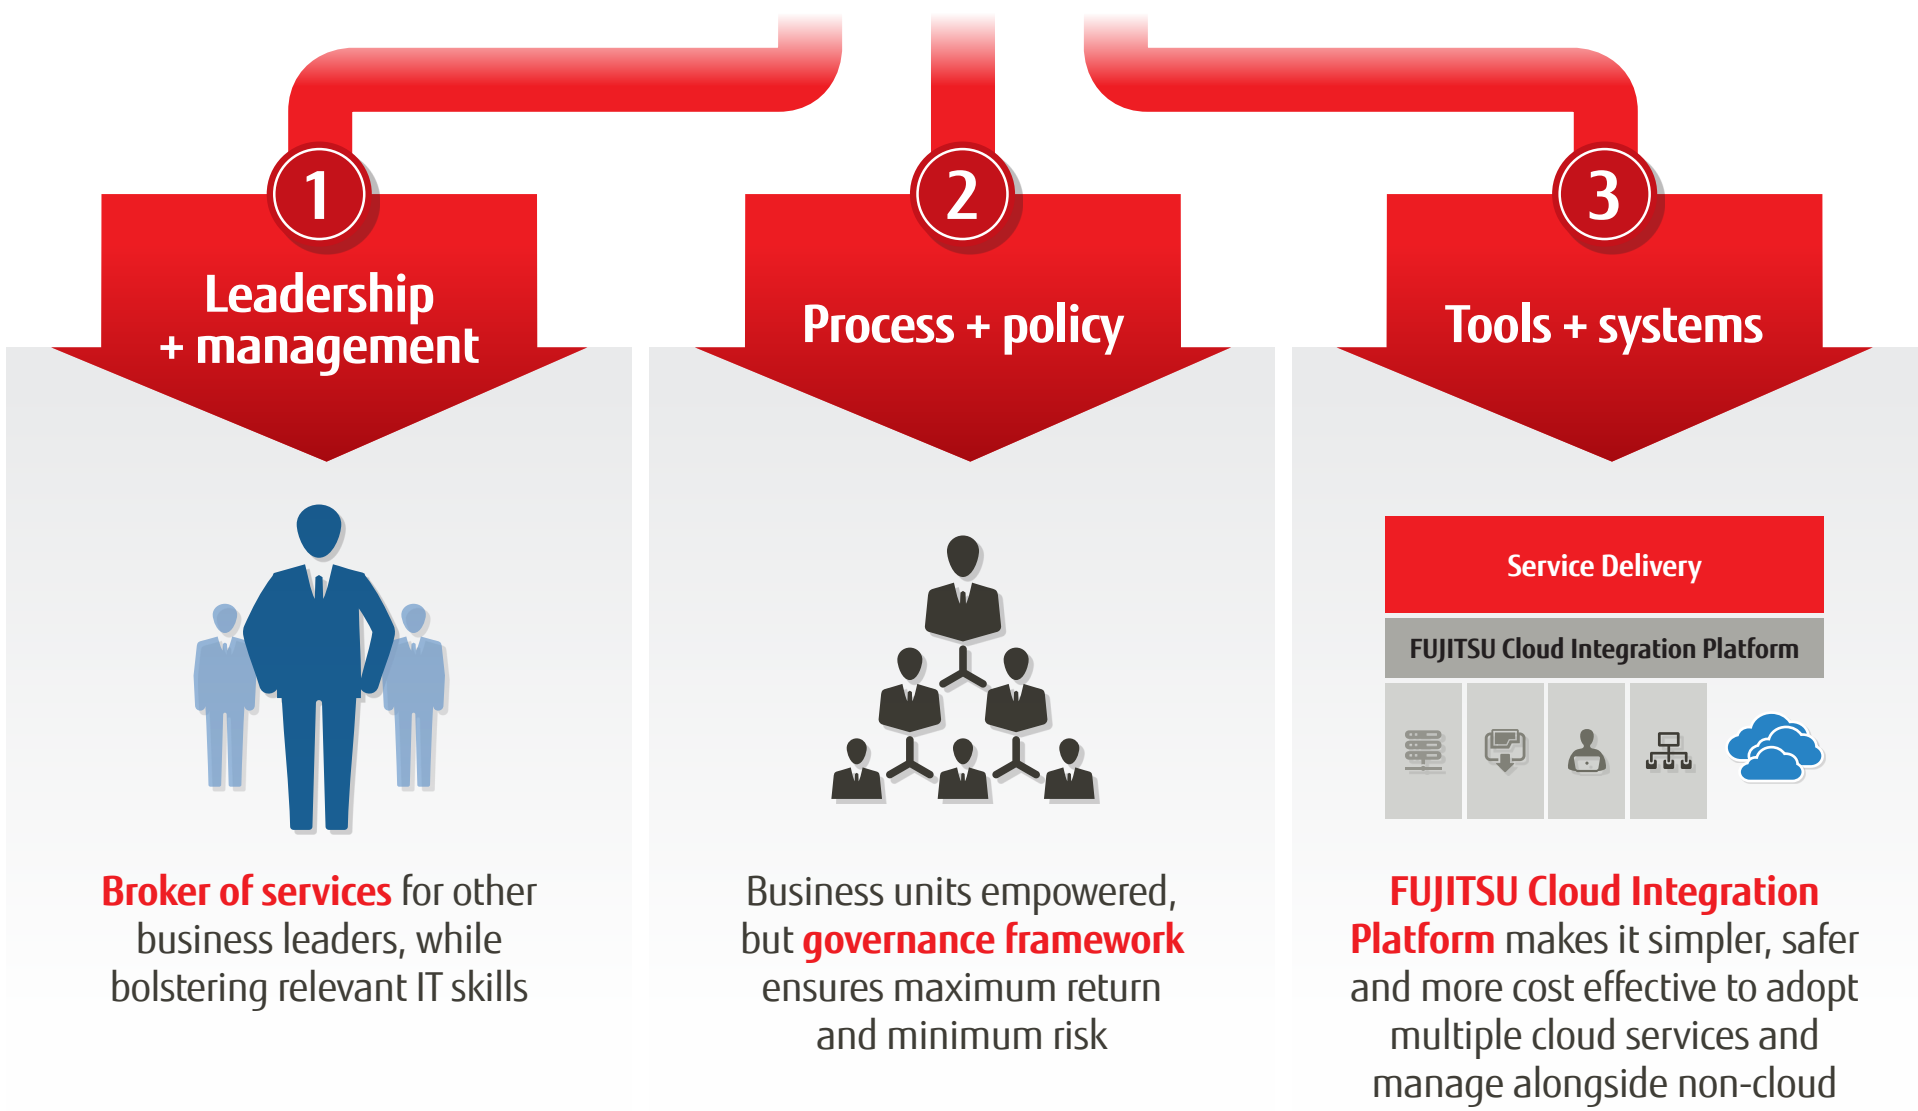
1

Leadership + management

Broker of services for other business leaders, while bolstering relevant IT skills

2

Process + policy

Business units empowered, but governance framework ensures maximum return and minimum risk

3

Tools + systems

Service Delivery

FUJITSU Cloud Integration Platform

FUJITSU Cloud Integration Platform makes it simpler, safer and more cost effective to adopt multiple cloud services and manage alongside non-cloud